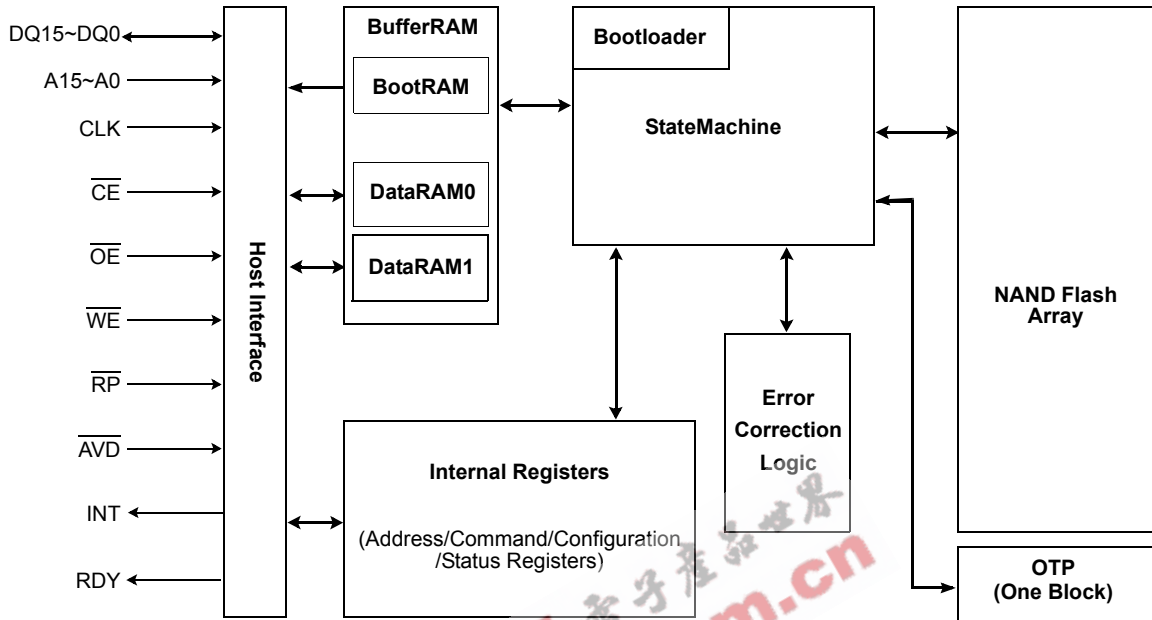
DQ15~DQ0

A15~A0

CLK

$\overline{CE}$

$\overline{OE}$

$\overline{WE}$

$\overline{RP}$

$\overline{AVD}$

INT

RDY

Host Interface

BufferRAM

BootRAM

DataRAM0

DataRAM1

Bootloader

StateMachine

NAND Flash Array

Error Correction Logic

Internal Registers

(Address/Command/Configuration /Status Registers)

OTP (One Block)

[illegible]m.cn